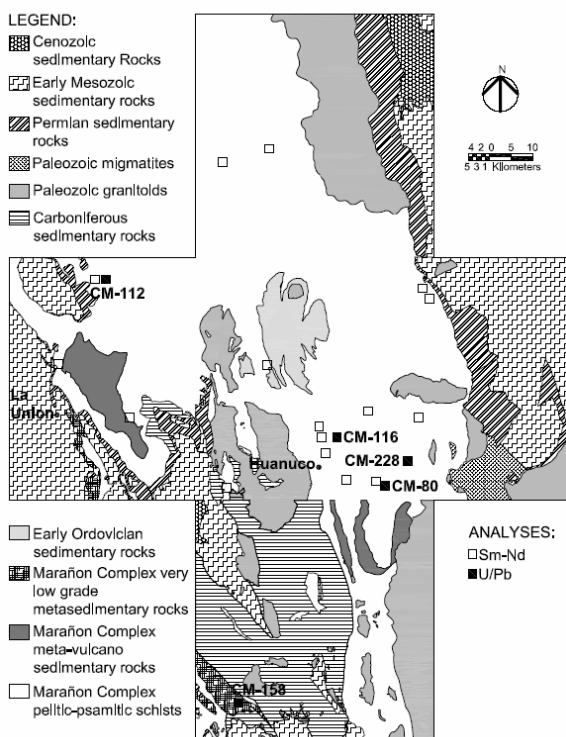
LEGEND:
Cenozolc sedlmentary Rocks
Early Mesozolc sedlmentary rocks
Permlan sedlmentary rocks
Paleozoic migmatites
Paleozolc granltolds
Carbonlferous sedlmentary rocks

N

4 2 0 5 10
5 3 1 Kllometers

CM-112

La Unlon

CM-116
Huanuco
CM-228
CM-80

Early Ordovlclan sedlmentary rocks
Marañon Complex very low grade metasedlmentary rocks
Marañon Complex meta-vulcano sedlmentary rocks
Marañon Complex pelltlc-psamltlc schlsts

ANALYSES:
Sm-Nd
U/Pb

CM-158